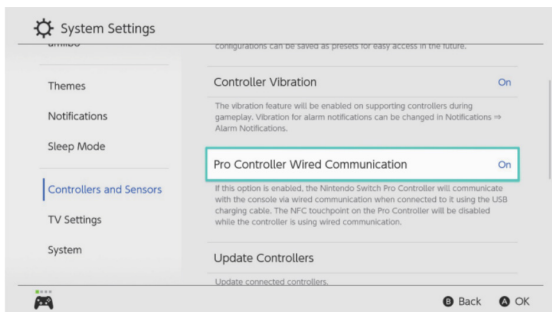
System Settings

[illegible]

Themes

Notifications

Sleep Mode

Controllers and Sensors

TV Settings

System

configurations can be saved as presets for easy access in the future.

Controller Vibration On

The vibration feature will be enabled on supporting controllers during gameplay. Vibration for alarm notifications can be changed in Notifications ⇒ Alarm Notifications.

Pro Controller Wired Communication On

If this option is enabled, the Nintendo Switch Pro Controller will communicate with the console via wired communication when connected to it using the USB charging cable. The NFC touchpoint on the Pro Controller will be disabled while the controller is using wired communication.

Update Controllers

Update connected controllers.

B Back A OK